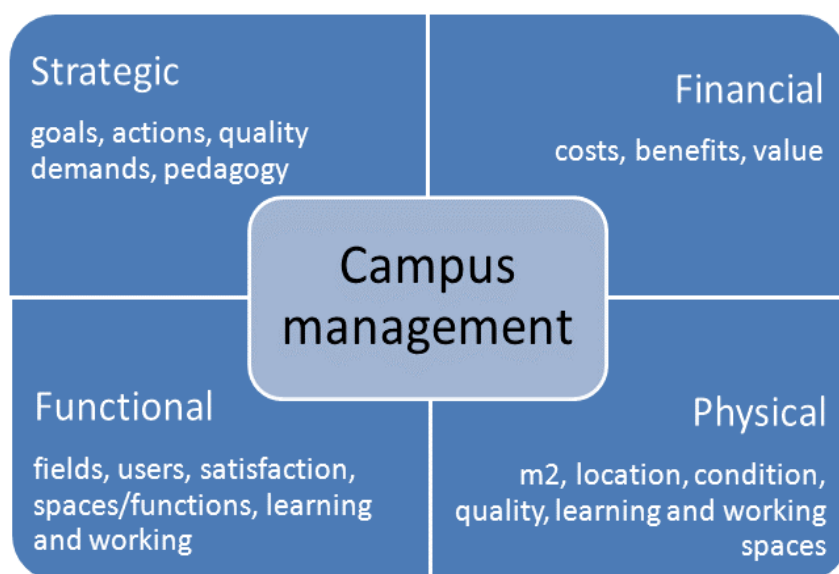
Strategic

goals, actions, quality demands, pedagogy

Financial

costs, benefits, value

Campus management

Functional

fields, users, satisfaction, spaces/functions, learning and working

Physical

m2, location, condition, quality, learning and working spaces